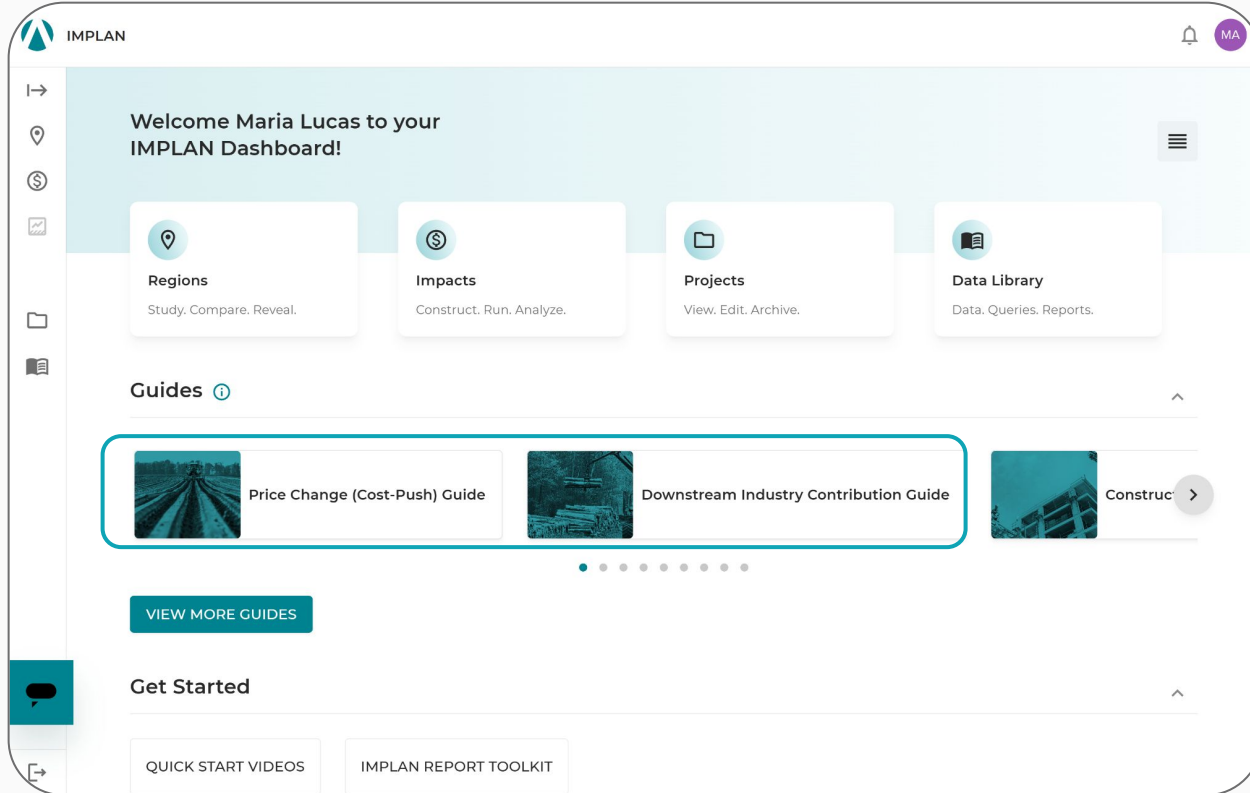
IMPLAN

MA

Welcome Maria Lucas to your IMPLAN Dashboard!

Regions
Study. Compare. Reveal.

Impacts
Construct. Run. Analyze.

Projects
View. Edit. Archive.

Data Library
Data. Queries. Reports.

Guides

Price Change (Cost-Push) Guide

Downstream Industry Contribution Guide

Construc

VIEW MORE GUIDES

Get Started

QUICK START VIDEOS

IMPLAN REPORT TOOLKIT